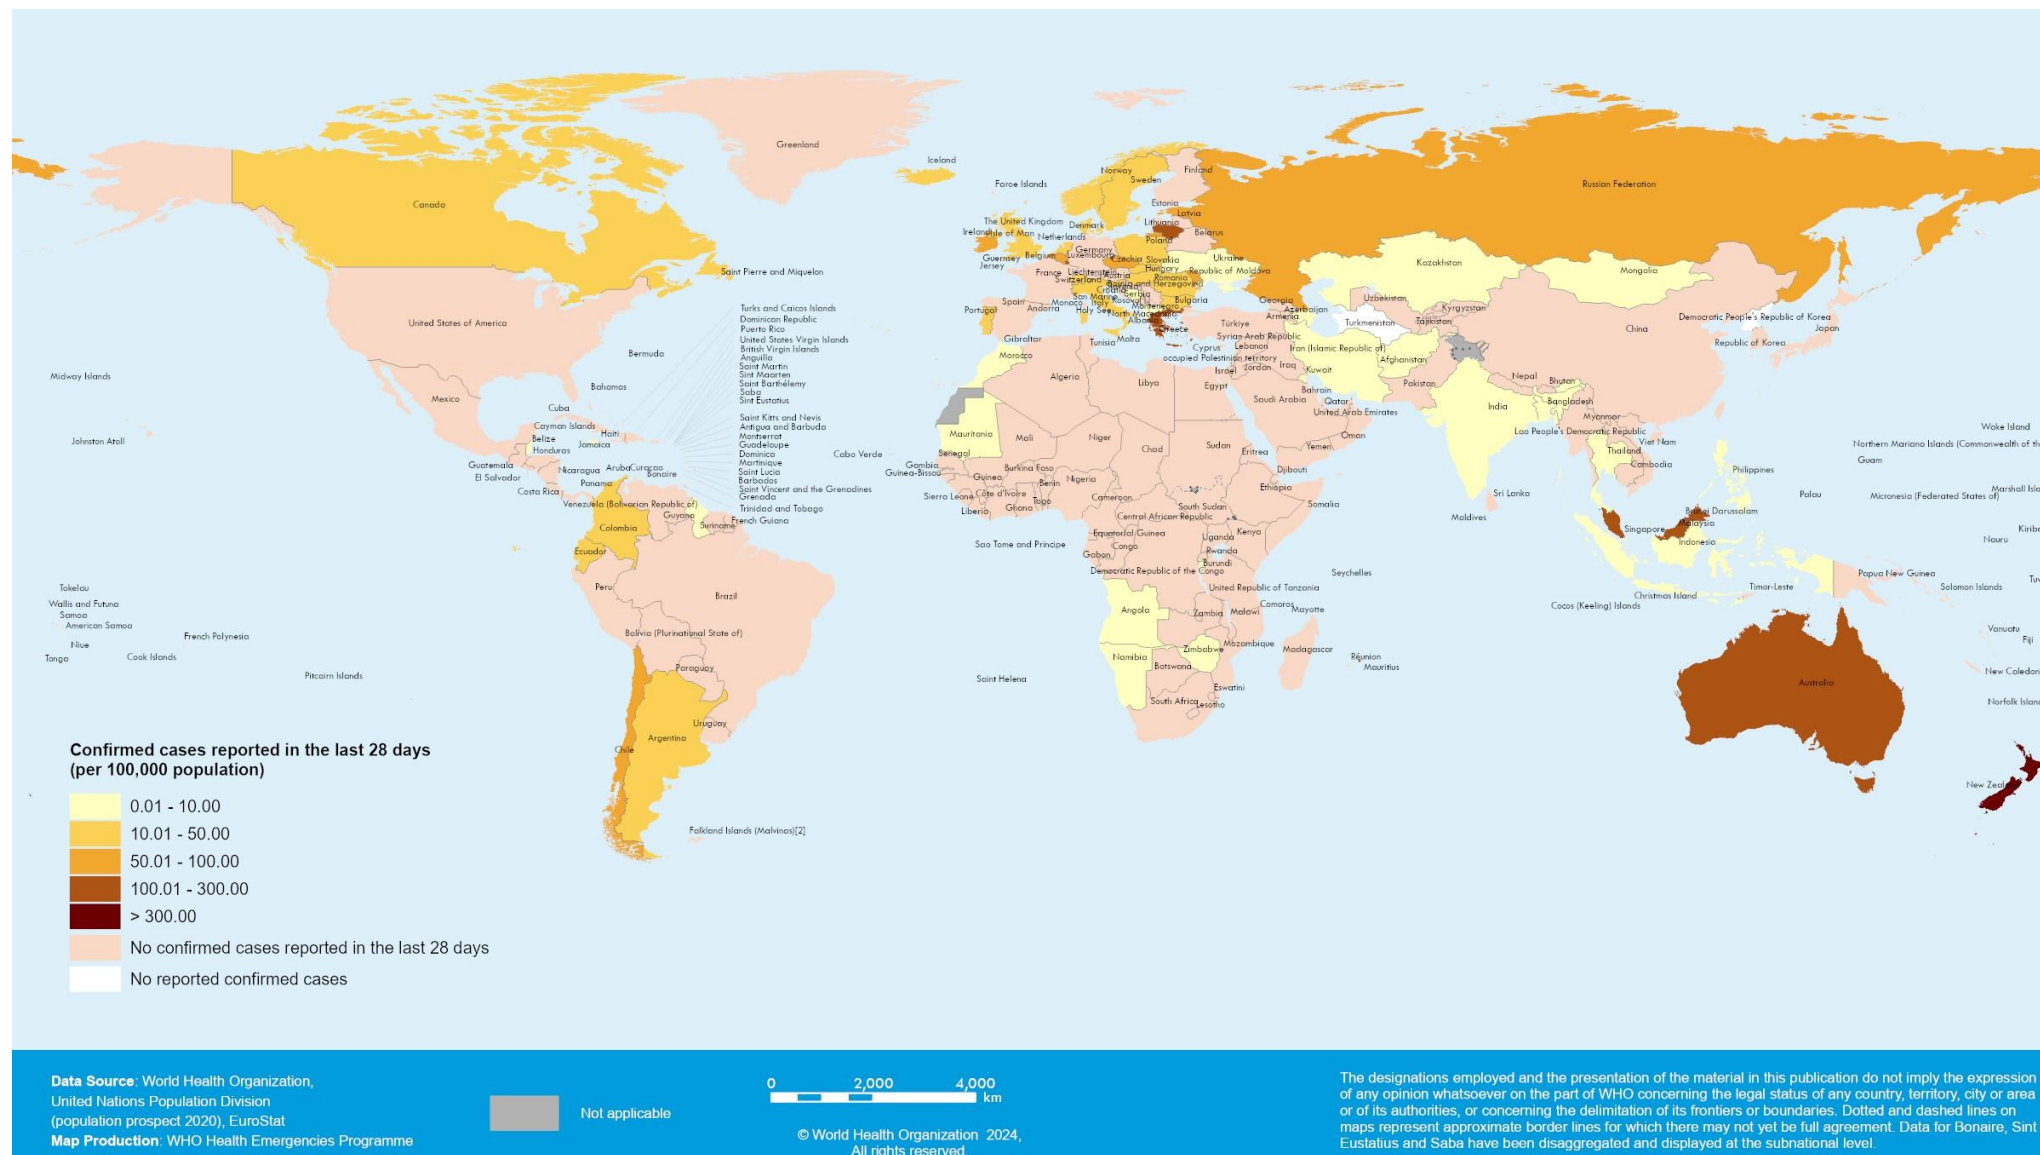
Greenland
Iceland
Canada
Saint Pierre and Miquelon
United States of America
Bermuda
Midway Islands
Bahamas
Mexico
Cuba
Johnston Atoll
Cayman Islands
Belize
Jamaica
Haiti
Honduras
Guatemala
El Salvador
Nicaragua
Aruba
Curaçao
Bonaire
Costa Rica
Panama
Turks and Caicos Islands
Dominican Republic
Puerto Rico
United States Virgin Islands
British Virgin Islands
Anguilla
Saint Martin
Sint Maarten
Saint Barthélemy
Saba
Sint Eustatius
Saint Kitts and Nevis
Antigua and Barbuda
Montserrat
Guadeloupe
Dominica
Martinique
Saint Lucia
Barbados
Saint Vincent and the Grenadines
Grenada
Trinidad and Tobago
Cabo Verde
Venezuela (Bolivarian Republic of)
Guyana
Suriname
French Guiana
Colombia
Ecuador
Peru
Brazil
Bolivia (Plurinational State of)
Paraguay
Chile
Argentina
Uruguay
Falkland Islands (Malvinas)[2]
Tokelau
Wallis and Futuna
Samoa
American Samoa
Niue
Tonga
Cook Islands
French Polynesia
Pitcairn Islands
Faroe Islands
Norway
Sweden
Finland
Estonia
Latvia
Lithuania
Belarus
The United Kingdom
Denmark
Ireland
Isle of Man
Netherlands
Poland
Germany
Guernsey
Jersey
Belgium
Luxembourg
Czechia
Slovakia
Ukraine
France
Liechtenstein
Austria
Hungary
Republic of Moldova
Switzerland
Romania
Bosnia and Herzegovina
Croatia
Serbia
San Marino
Kosovo
Bulgaria
Montenegro
Spain
Monaco
Italy
Holy See
North Macedonia
Albania
Portugal
Andorra
Greece
Georgia
Azerbaijan
Armenia
Türkiye
Gibraltar
Malta
Tunisia
Morocco
Syrian Arab Republic
Cyprus
Lebanon
occupied Palestinian territory
Israel
Jordan
Iraq
Iran (Islamic Republic of)
Kuwait
Algeria
Libya
Egypt
Saudi Arabia
Bahrain
Qatar
United Arab Emirates
Oman
Yemen
Mauritania
Mali
Niger
Chad
Sudan
Eritrea
Senegal
Gambia
Guinea-Bissau
Guinea
Burkina Faso
Benin
Nigeria
Djibouti
Sierra Leone
Côte d'Ivoire
Togo
Ghana
Liberia
Cameroon
Ethiopia
South Sudan
Somalia
Central African Republic
Equatorial Guinea
Sao Tome and Principe
Congo
Gabon
Uganda
Kenya
Rwanda
Burundi
Democratic Republic of the Congo
United Republic of Tanzania
Seychelles
Angola
Zambia
Malawi
Comoros
Mayotte
Zimbabwe
Mozambique
Madagascar
Namibia
Botswana
Réunion
Mauritius
Saint Helena
Eswatini
South Africa
Lesotho
Russian Federation
Kazakhstan
Mongolia
Uzbekistan
Kyrgyzstan
Turkmenistan
Tajikistan
Afghanistan
Pakistan
China
Democratic People's Republic of Korea
Japan
Republic of Korea
Nepal
Bhutan
India
Bangladesh
Myanmar
Lao People's Democratic Republic
Viet Nam
Thailand
Cambodia
Philippines
Sri Lanka
Maldives
Palau
Brunei Darussalam
Singapore
Malaysia
Indonesia
Christmas Island
Cocos (Keeling) Islands
Timor-Leste
Papua New Guinea
Wake Island
Northern Mariana Islands (Commonwealth of th
Guam
Marshall Isla
Micronesia (Federated States of)
Kiriba
Nauru
Solomon Islands
Tu
Vanuatu
Fiji
New Caledon
Norfolk Islan
Australia
New Zeal

Confirmed cases reported in the last 28 days (per 100,000 population)
0.01 - 10.00
10.01 - 50.00
50.01 - 100.00
100.01 - 300.00
> 300.00
No confirmed cases reported in the last 28 days
No reported confirmed cases

Data Source: World Health Organization, United Nations Population Division (population prospect 2020), EuroStat
Map Production: WHO Health Emergencies Programme

Not applicable

0 2,000 4,000 km

© World Health Organization 2024, All rights reserved

The designations employed and the presentation of the material in this publication do not imply the expression of any opinion whatsoever on the part of WHO concerning the legal status of any country, territory, city or area or of its authorities, or concerning the delimitation of its frontiers or boundaries. Dotted and dashed lines on maps represent approximate border lines for which there may not yet be full agreement. Data for Bonaire, Sint Eustatius and Saba have been disaggregated and displayed at the subnational level.